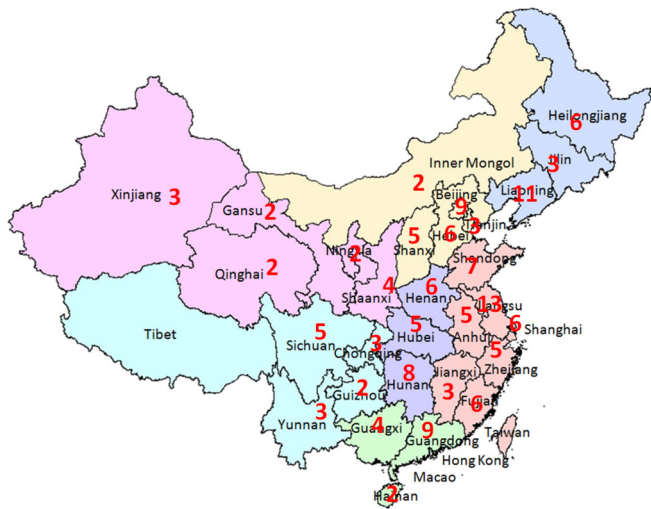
Heilongjiang 6
Jilin 3
Inner Mongol 2
Xinjiang 3
Gansu 2
Beijing 9
Liaoning 11
Tianjin 7
Hebei 6
Ningxia 2
Shanxi 5
Qinghai 2
Shandong 7
Shaanxi 4
Henan 6
Jiangsu 13
Tibet
Sichuan 5
Hubei 5
Anhui 5
Shanghai 6
Chongqing 3
Zhejiang 5
Jiangxi 3
Hunan 8
Guizhou 2
Fujian 6
Yunnan 3
Guangxi 4
Guangdong 9
Taiwan
Hong Kong
Macao
Hainan 2